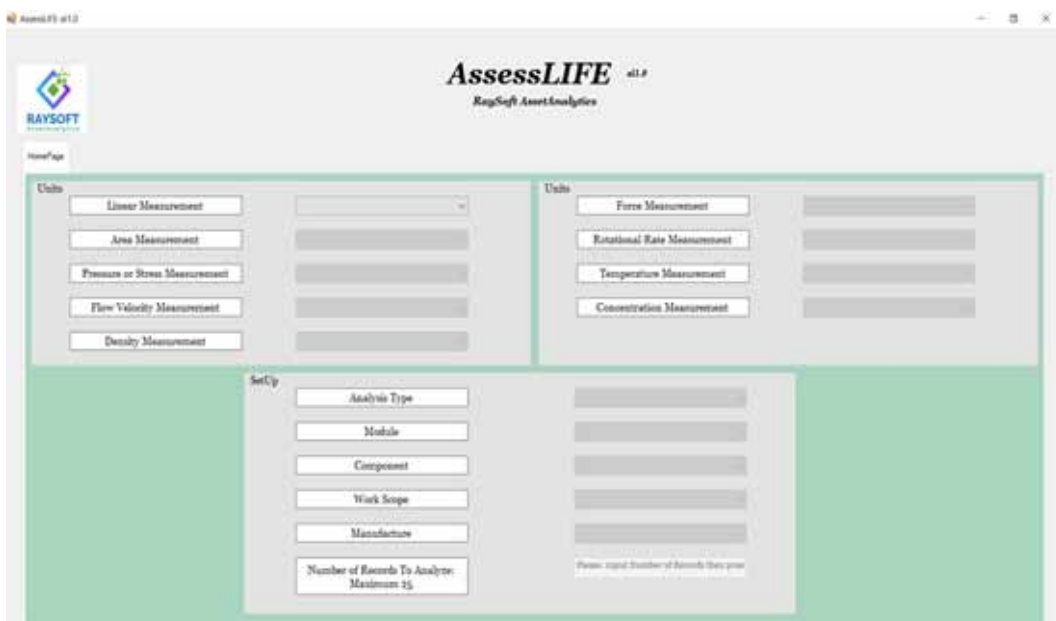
AssessLIFE v1.0

RAYSOFT

AssessLIFE v1.0

RaySoft AssetAnalytics

HomePage

Units

Linear Measurement

Area Measurement

Pressure or Stress Measurement

Flow Velocity Measurement

Density Measurement

Units

Force Measurement

Rotational Rate Measurement

Temperature Measurement

Concentration Measurement

SetUp

Analysis Type

Module

Component

Work Scope

Manufacture

Number of Records To Analyze: Maximum 25

Please input Number of Records then press